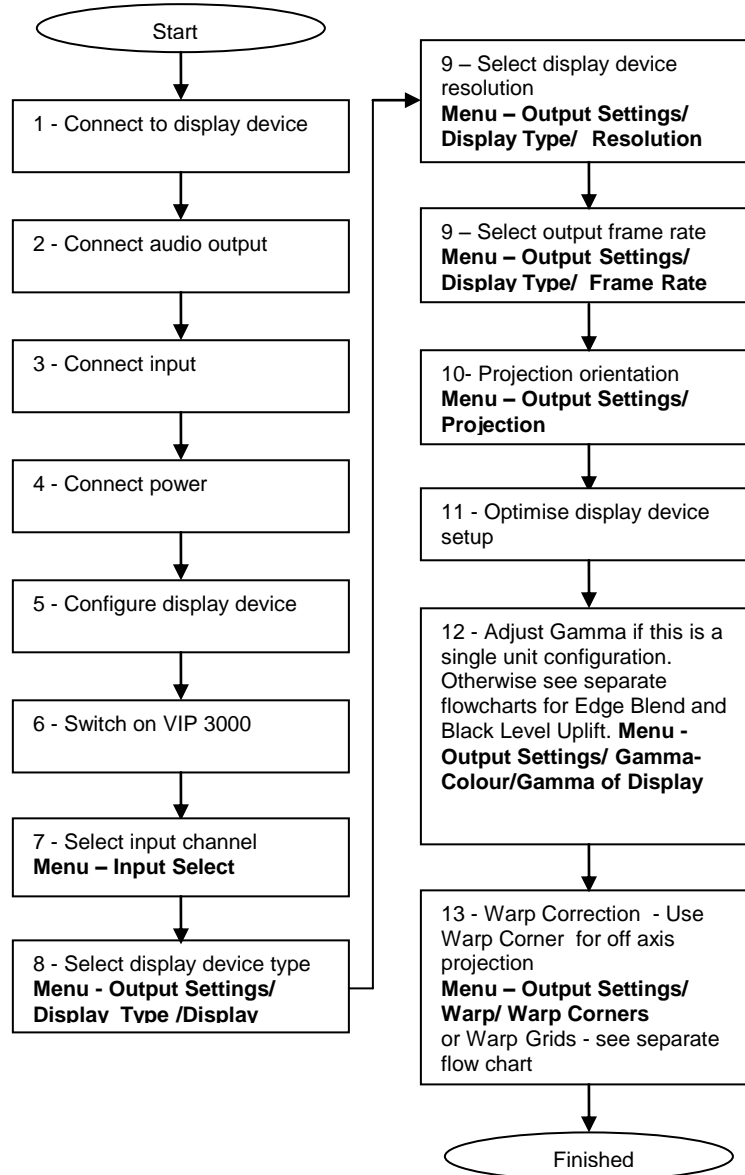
Start

1 - Connect to display device

2 - Connect audio output

3 - Connect input

4 - Connect power

5 - Configure display device

6 - Switch on VIP 3000

7 - Select input channel
**Menu – Input Select**

8 - Select display device type
**Menu - Output Settings/ Display Type /Display**

9 – Select display device resolution
**Menu – Output Settings/ Display Type/ Resolution**

9 – Select output frame rate
**Menu – Output Settings/ Display Type/ Frame Rate**

10- Projection orientation
**Menu – Output Settings/ Projection**

11 - Optimise display device setup

12 - Adjust Gamma if this is a single unit configuration. Otherwise see separate flowcharts for Edge Blend and Black Level Uplift. **Menu - Output Settings/ Gamma-Colour/Gamma of Display**

13 - Warp Correction - Use Warp Corner for off axis projection
**Menu – Output Settings/ Warp/ Warp Corners**
or Warp Grids - see separate flow chart

Finished